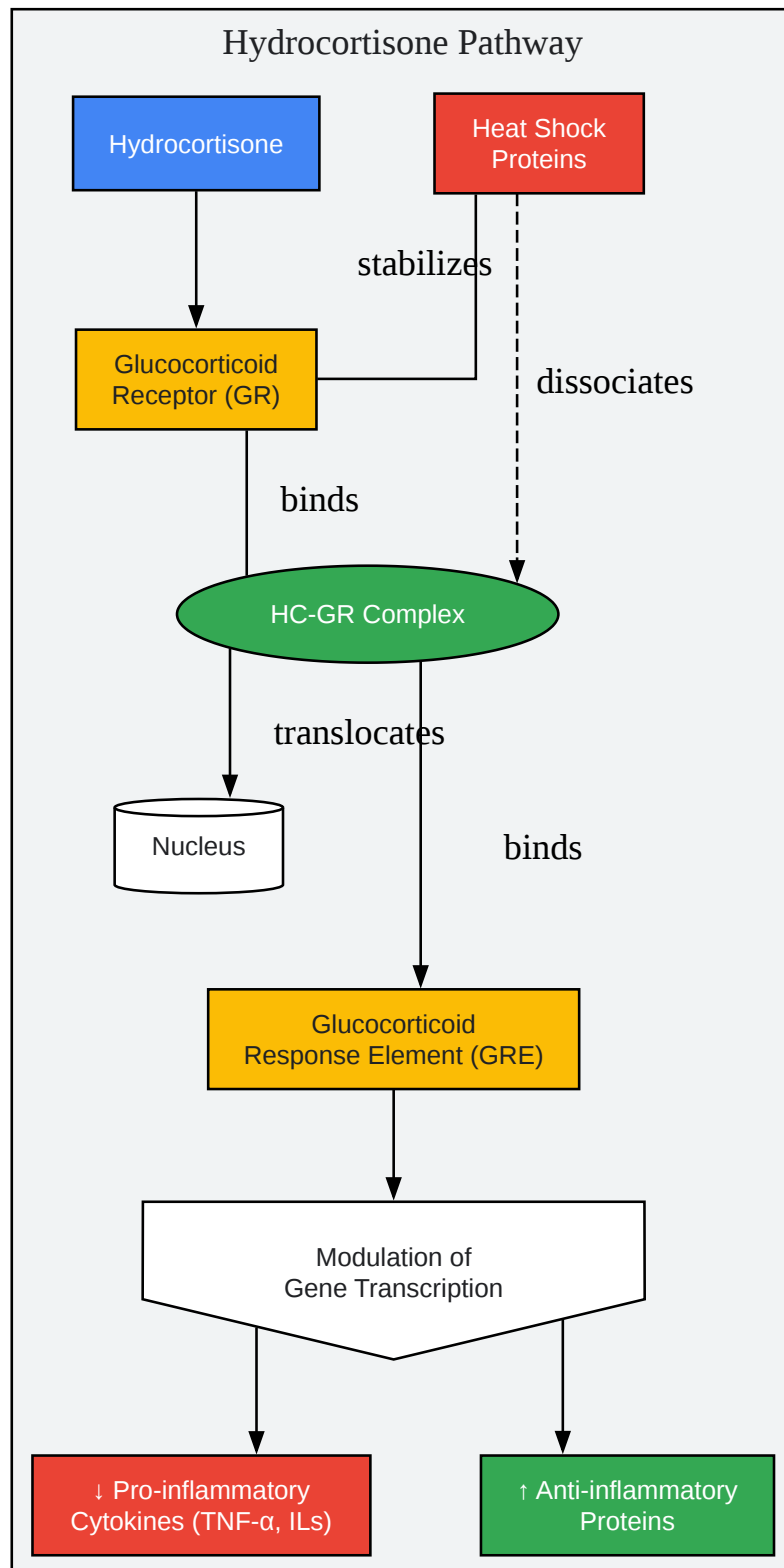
Hydrocortisone Pathway

Hydrocortisone

Heat Shock Proteins

stabilizes

Glucocorticoid Receptor (GR)

dissociates

binds

HC-GR Complex

translocates

Nucleus

binds

Glucocorticoid Response Element (GRE)

Modulation of Gene Transcription

↓ Pro-inflammatory Cytokines (TNF-α, ILs)

↑ Anti-inflammatory Proteins